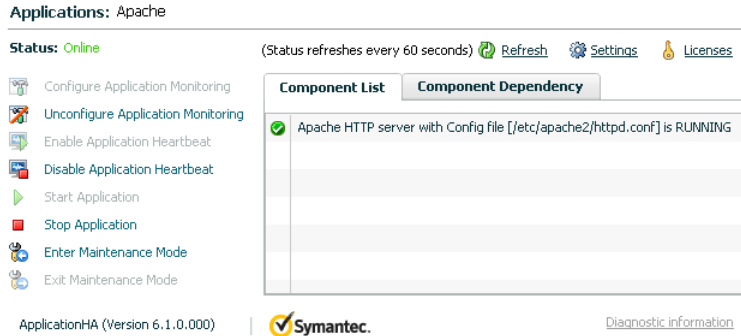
Applications: Apache

Status: Online

(Status refreshes every 60 seconds) Refresh Settings Licenses

Configure Application Monitoring
Unconfigure Application Monitoring
Enable Application Heartbeat
Disable Application Heartbeat
Start Application
Stop Application
Enter Maintenance Mode
Exit Maintenance Mode

Component List | Component Dependency

Apache HTTP server with Config file [/etc/apache2/httpd.conf] is RUNNING

ApplicationHA (Version 6.1.0.000)

Symantec.

Diagnostic information